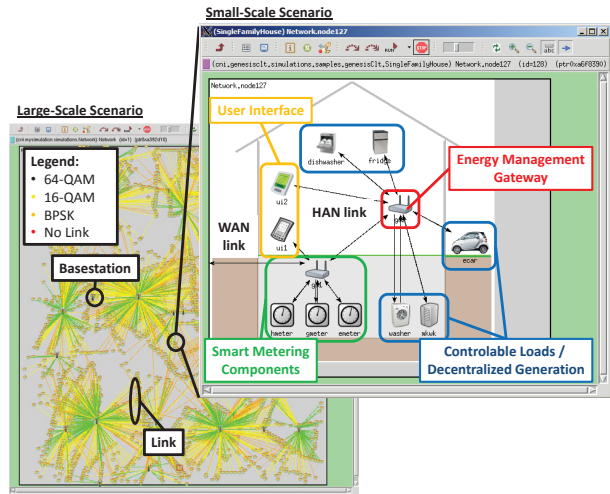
Small-Scale Scenario

(SingleFamilyHouse) Network.node127

(cni.genesisClt.simulations.samples.genesisClt.SingleFamilyHouse) Network.node127 (id=128) (ptr0x6F0390)

Network.node127

User Interface

dishwasher

fridge

Energy Management Gateway

ui2

HAN link

WAN link

ui1

ecar

hmeter

gmeter

emeter

washer

mkwk

Smart Metering Components

Controlable Loads / Decentralized Generation

Large-Scale Scenario

Legend:
• 64-QAM
• 16-QAM
• BPSK
• No Link

Basestation

Link